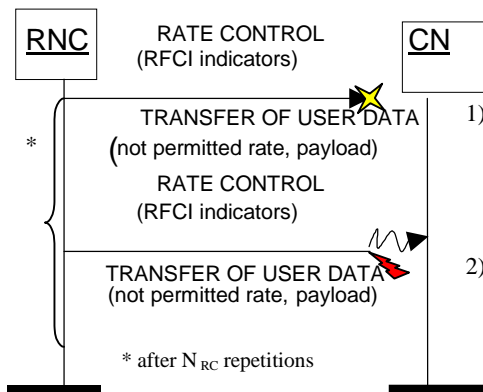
RNC

RATE CONTROL
(RFCI indicators)

CN

TRANSFER OF USER DATA
(not permitted rate, payload)

1)

*

RATE CONTROL
(RFCI indicators)

TRANSFER OF USER DATA
(not permitted rate, payload)

2)

* after $N_{RC}$ repetitions